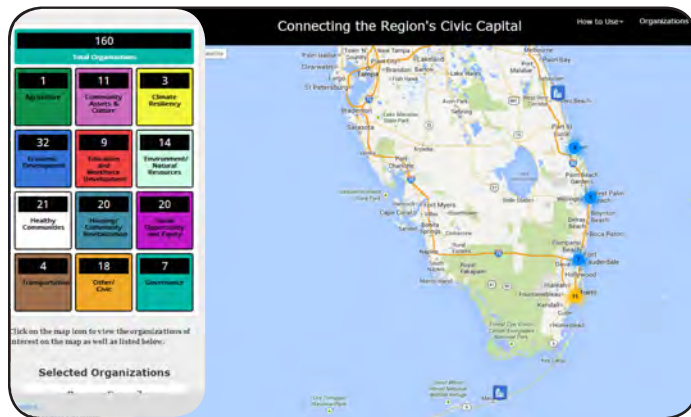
Connecting the Region's Civic Capital

How to Use

Organizations

160

Total Organizations

| 1 | 11 | 3 |
|---|---|---|
| Agriculture | Community Assets & Culture | Climate Resiliency |
| 32 | 9 | 14 |
| Economic Development | Education and Workforce Development | Environment/ Natural Resources |
| 21 | 20 | 20 |
| Healthy Communities | Housing/ Community Revitalization | Social Opportunity and Equity |
| 4 | 18 | 7 |
| Transportation | Other/ Civic | Governance |

Click on the map icon to view the organizations of interest on the map as well as listed below.

Selected Organizations

Tampa

Lakeland

Clearwater

St Petersburg

Brandon

Lake Wales

Melbourne

Palm Bay

Sarasota

Sebring

Port St. Lucie

Punta Gorda

Palm Beach Gardens

West Palm Beach

Boynton Beach

Delray Beach

Cape Coral

Fort Myers

Lehigh Acres

Naples

Pompano Beach

Fort Lauderdale

Hollywood

Miami

Kendall

Homestead